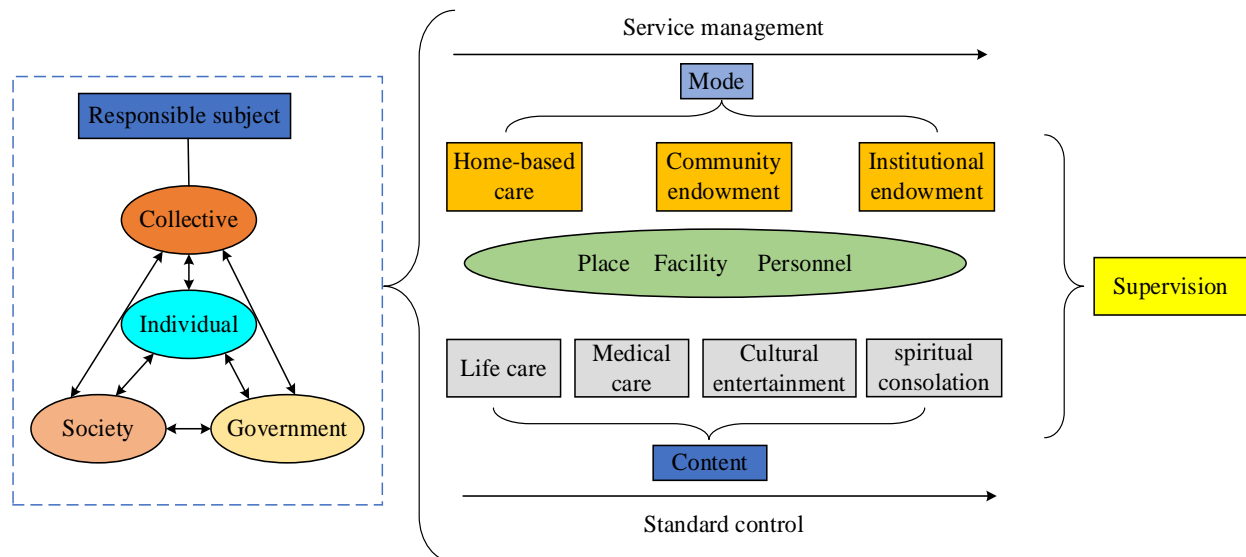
Responsible subject

Collective

Individual

Society

Government

Service management

Mode

Home-based care

Community endowment

Institutional endowment

Place Facility Personnel

Life care

Medical care

Cultural entertainment

spiritual consolation

Content

Standard control

Supervision